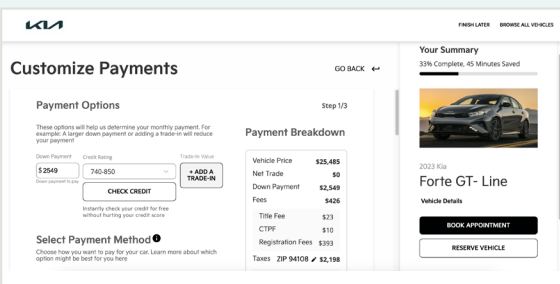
KIA

FINISH LATER BROWSE ALL VEHICLES

Customize Payments

GO BACK ↩

Your Summary

33% Complete, 45 Minutes Saved

Payment Options

Step 1/3

These options will help us determine your monthly payment. For example: A larger down payment or adding a trade-in will reduce your payment

Down Payment
$ 2549
Down payment to pay

Credit Rating
740-850

Trade-in Value
+ ADD A TRADE-IN

CHECK CREDIT

Instantly check your credit for free without hurting your credit score

Payment Breakdown

| | |
|---|---|
| Vehicle Price | $25,485 |
| Net Trade | $0 |
| Down Payment | $2,549 |
| Fees | $426 |
| Title Fee | $23 |
| CTPF | $10 |
| Registration Fees | $393 |
| Taxes ZIP 94108 | $2,198 |

Select Payment Method

Choose how you want to pay for your car. Learn more about which option might be best for you here

2023 Kia

Forte GT- Line

Vehicle Details

BOOK APPOINTMENT

RESERVE VEHICLE